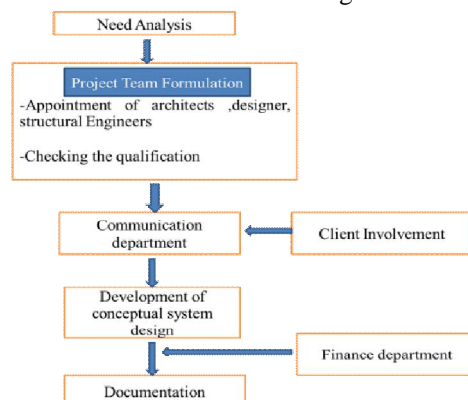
Need Analysis

Project Team Formulation

-Appointment of architects ,designer, structural Engineers

-Checking the qualification

Communication department

Client Involvement

Development of conceptual system design

Finance department

Documentation